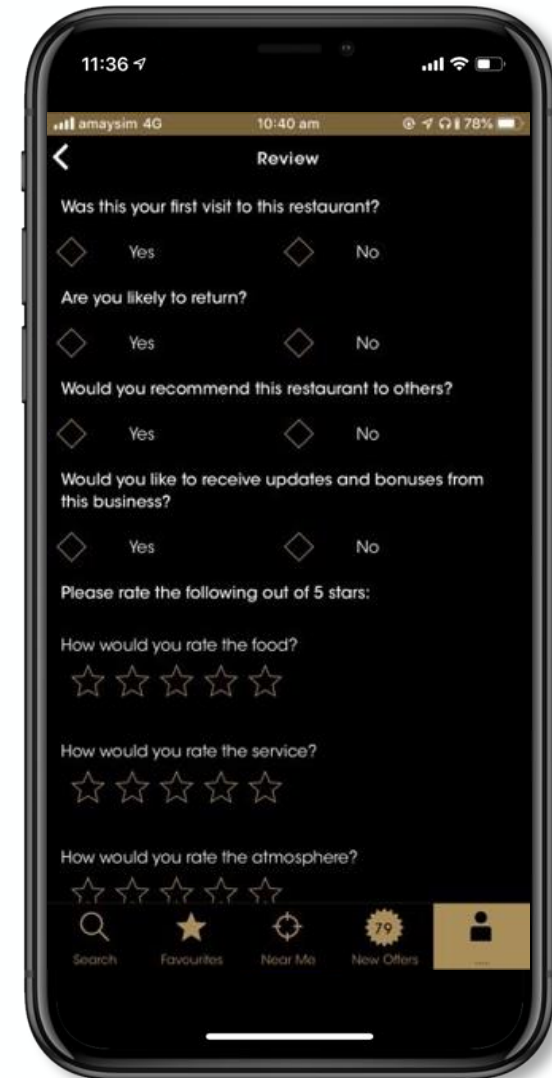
11:36

amaysim 4G 10:40 am 78%

Review

Was this your first visit to this restaurant?

Yes No

Are you likely to return?

Yes No

Would you recommend this restaurant to others?

Yes No

Would you like to receive updates and bonuses from this business?

Yes No

Please rate the following out of 5 stars:

How would you rate the food?

How would you rate the service?

How would you rate the atmosphere?

Search Favourites Near Me 79 New Offers ....